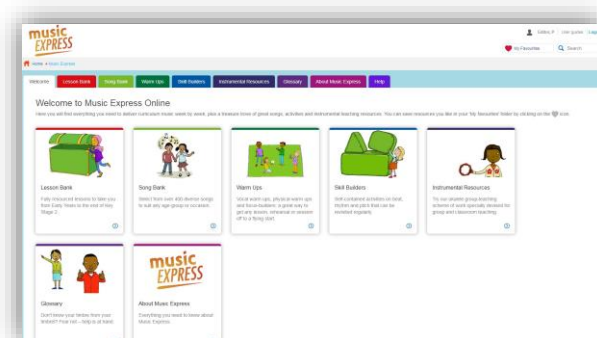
music EXPRESS

Gailey P | User guides | Logo

My Favourites

Search

Home > Music Express

Welcome | Lesson Bank | Song Bank | Warm Ups | Skill Builders | Instrumental Resources | Glossary | About Music Express | Help

Welcome to Music Express Online

Here you will find everything you need to deliver curriculum music week by week, plus a treasure trove of great songs, activities and instrumental teaching resources. You can save resources you like in your 'My Favourites' folder by clicking on the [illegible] icon.

Lesson Bank

Fully resourced lessons to take you from Early Years to the end of Key Stage 2.

Song Bank

Select from over 400 diverse songs to suit any age group or occasion.

Warm Ups

Vocal warm ups, physical warm ups and focus-builders: a great way to get any lesson, rehearsal or session off to a flying start.

Skill Builders

Self-contained activities on beat, rhythm and pitch that can be revisited regularly.

Instrumental Resources

Try our ukulele group teaching scheme of work specially devised for group and classroom teaching.

Glossary

Don't know your timbre from your timbrel? Fear not – help is at hand.

music EXPRESS

About Music Express

Everything you need to know about Music Express.